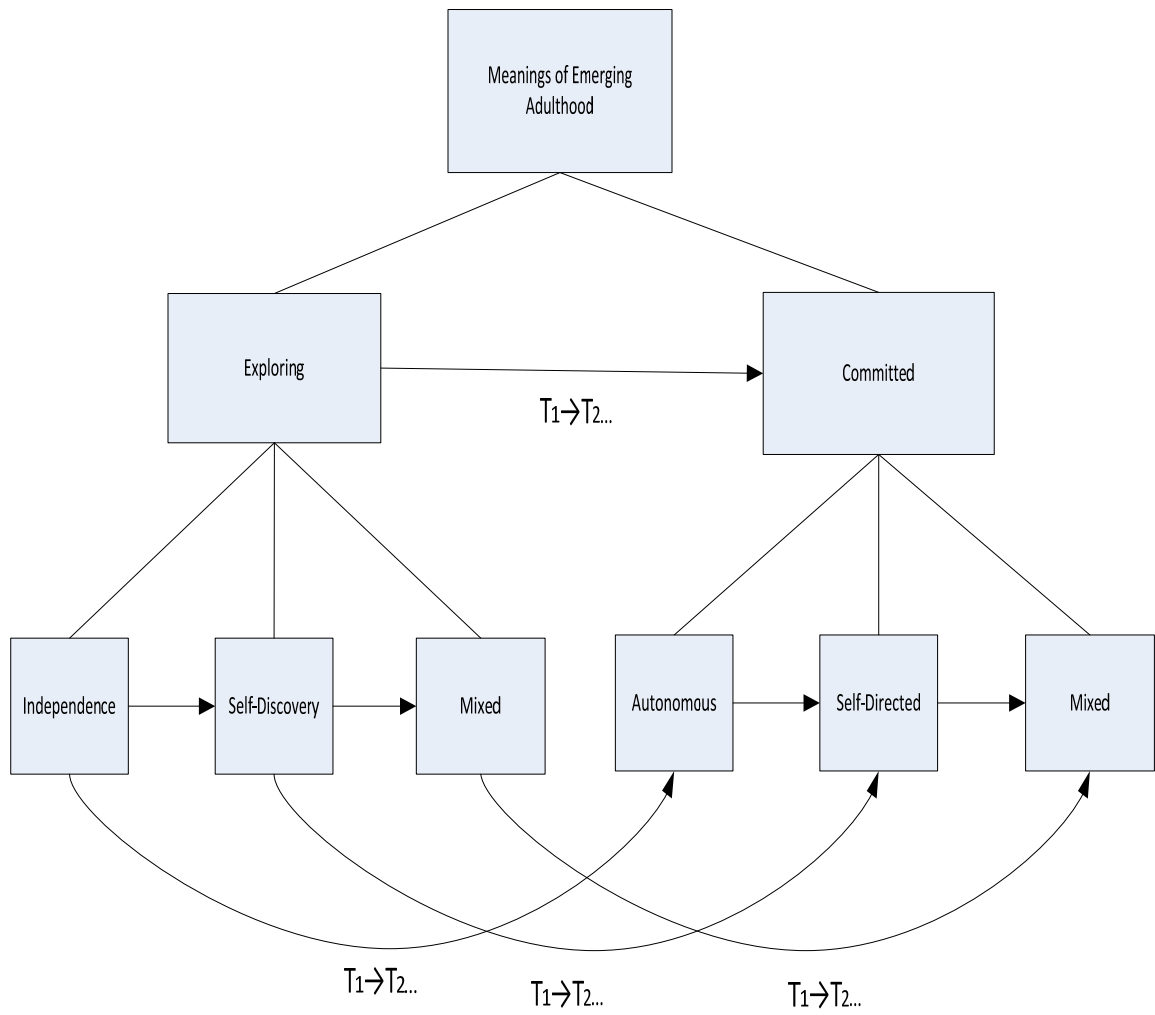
Meanings of Emerging Adulthood

Exploring

$T_1 \rightarrow T_2$...

Committed

Independence

Self-Discovery

Mixed

Autonomous

Self-Directed

Mixed

$T_1 \rightarrow T_2$...

$T_1 \rightarrow T_2$...

$T_1 \rightarrow T_2$...